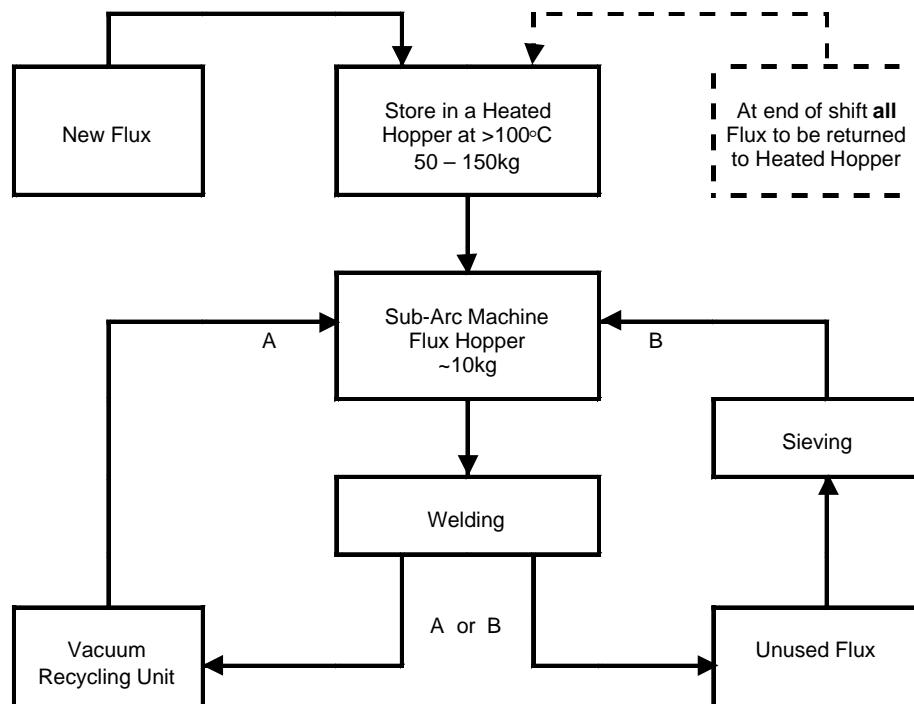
New Flux

Store in a Heated Hopper at >100°C
50 – 150kg

At end of shift **all** Flux to be returned to Heated Hopper

A

Sub-Arc Machine
Flux Hopper
~10kg

B

Sieving

Welding

A or B

Vacuum Recycling Unit

Unused Flux